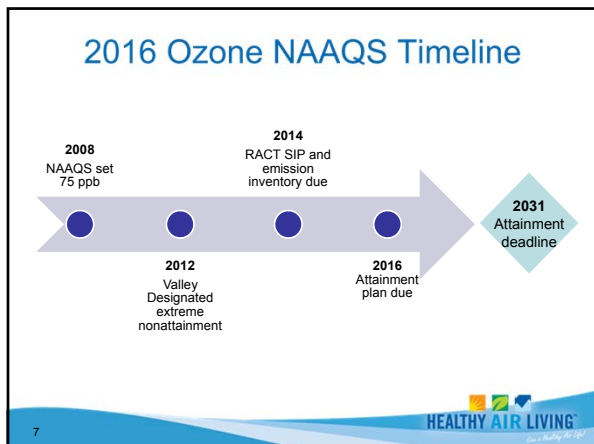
2016 Ozone NAAQS Timeline

2008
NAAQS set
75 ppb

2014
RACT SIP and emission inventory due

2031
Attainment deadline

2012
Valley Designated extreme nonattainment

2016
Attainment plan due

7

HEALTHY AIR LIVING